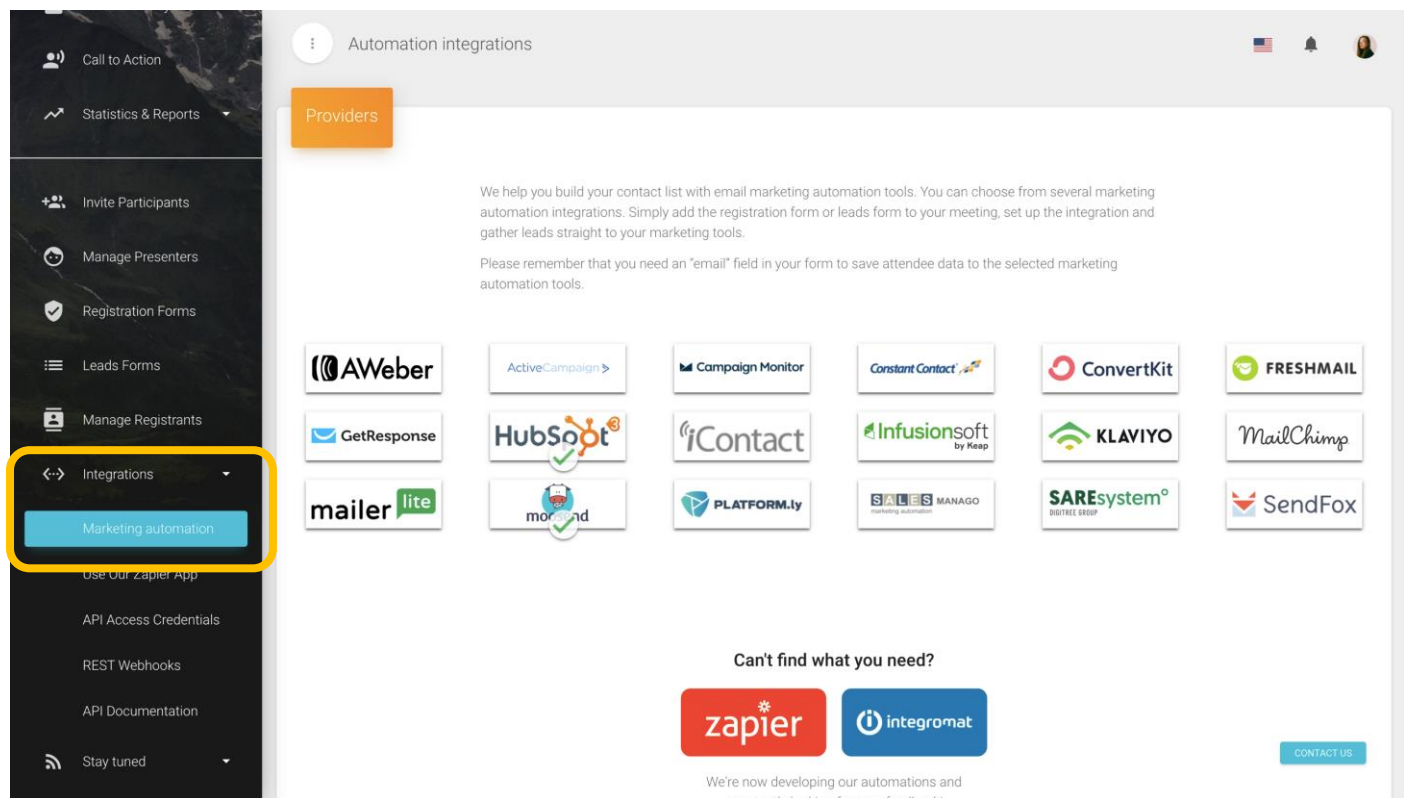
Call to Action
Statistics & Reports
Invite Participants
Manage Presenters
Registration Forms
Leads Forms
Manage Registrants
Integrations
Marketing automation
Use Our Zapier App
API Access Credentials
REST Webhooks
API Documentation
Stay tuned

Automation integrations

Providers

We help you build your contact list with email marketing automation tools. You can choose from several marketing automation integrations. Simply add the registration form or leads form to your meeting, set up the integration and gather leads straight to your marketing tools.

Please remember that you need an "email" field in your form to save attendee data to the selected marketing automation tools.

AWeber
ActiveCampaign
Campaign Monitor
Constant Contact
ConvertKit
FRESHMAIL
GetResponse
HubSpot
iContact
Infusionsoft by Keap
KLAVIYO
MailChimp
mailer lite
moosend
PLATFORM.ly
SALES MANAGO
SAREsystem DIGITREE GROUP
SendFox

Can't find what you need?
zapier
integromat

We're now developing our automations and

CONTACT US